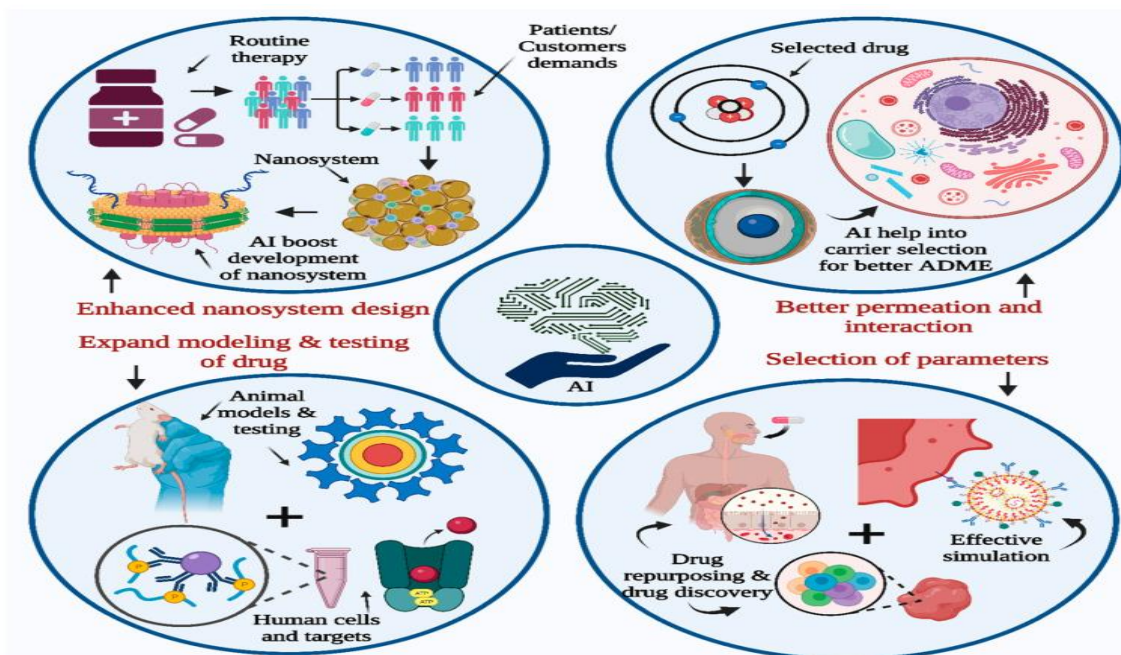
Routine therapy

Patients/ Customers demands

Nanosystem

AI boost development of nanosystem

Enhanced nanosystem design

Selected drug

AI help into carrier selection for better ADME

Better permeation and interaction

AI

Expand modeling & testing of drug

Animal models & testing

+

Human cells and targets

ATP

ATP

Selection of parameters

+

Effective simulation

Drug repurposing & drug discovery